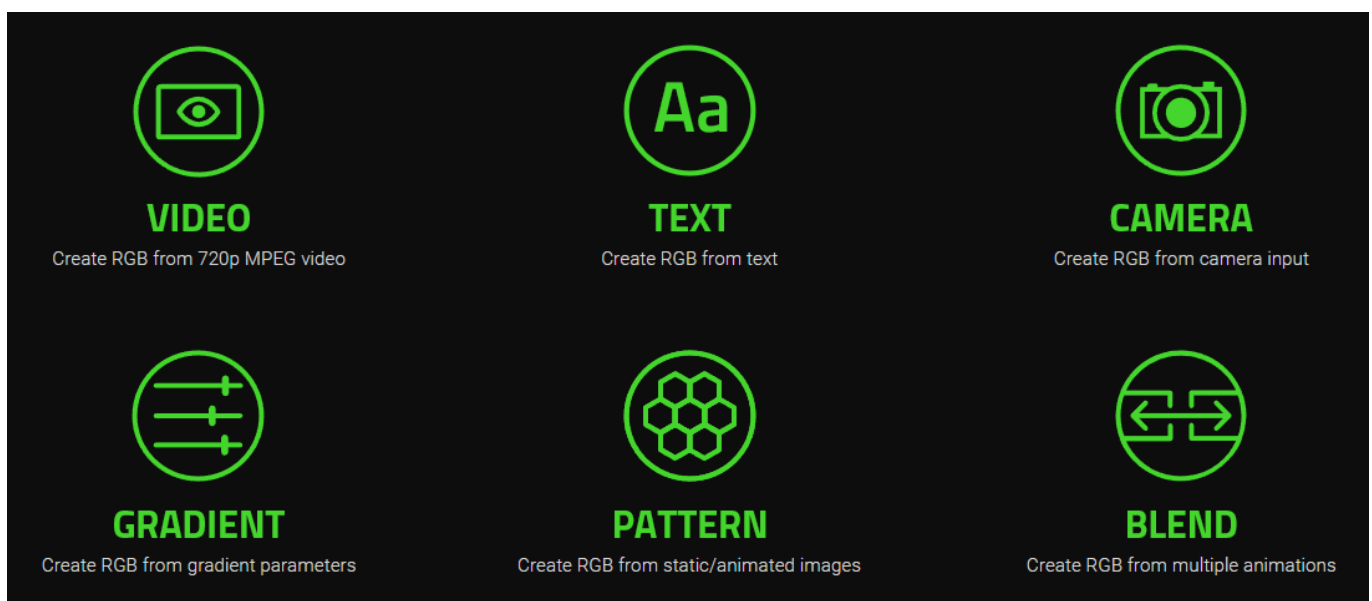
VIDEO
Create RGB from 720p MPEG video

Aa
TEXT
Create RGB from text

CAMERA
Create RGB from camera input

GRADIENT
Create RGB from gradient parameters

PATTERN
Create RGB from static/animated images

BLEND
Create RGB from multiple animations